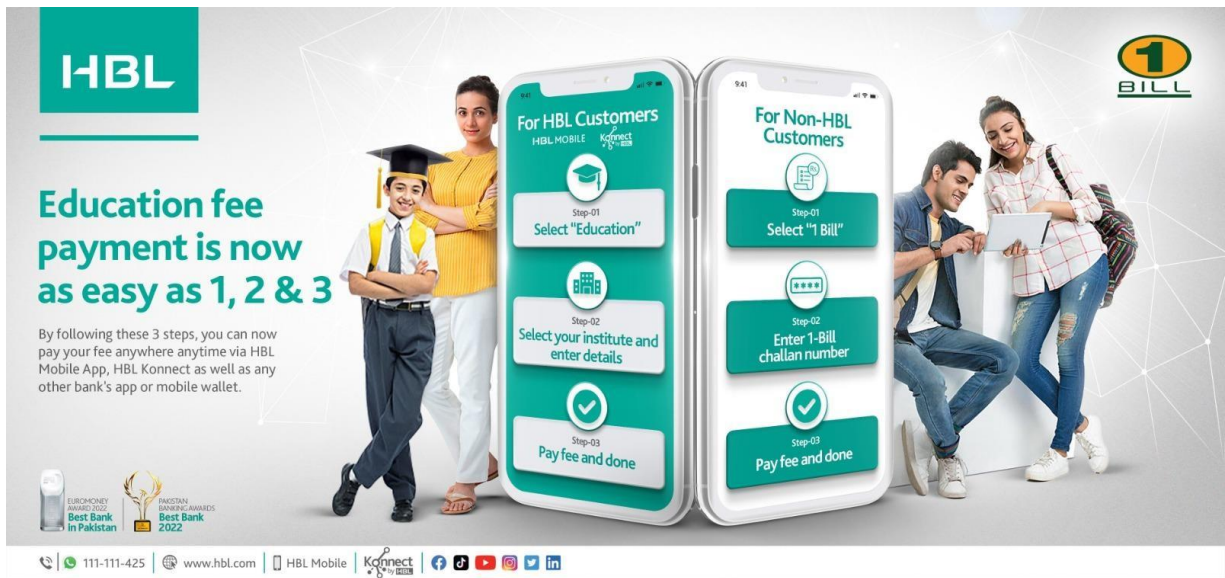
HBL

Education fee payment is now as easy as 1, 2 & 3

By following these 3 steps, you can now pay your fee anywhere anytime via HBL Mobile App, HBL Konnect as well as any other bank's app or mobile wallet.

EUROMONEY AWARD 2022 Best Bank in Pakistan

PAKISTAN BANKING AWARDS Best Bank 2022

For HBL Customers
HBL MOBILE Konnect by HBL

Step-01
Select "Education"

Step-02
Select your institute and enter details

Step-03
Pay fee and done

9:41

For Non-HBL Customers

Step-01
Select "1 Bill"

Step-02
Enter 1-Bill challan number

Step-03
Pay fee and done

1 BILL

111-111-425 | www.hbl.com | HBL Mobile | Konnect by HBL